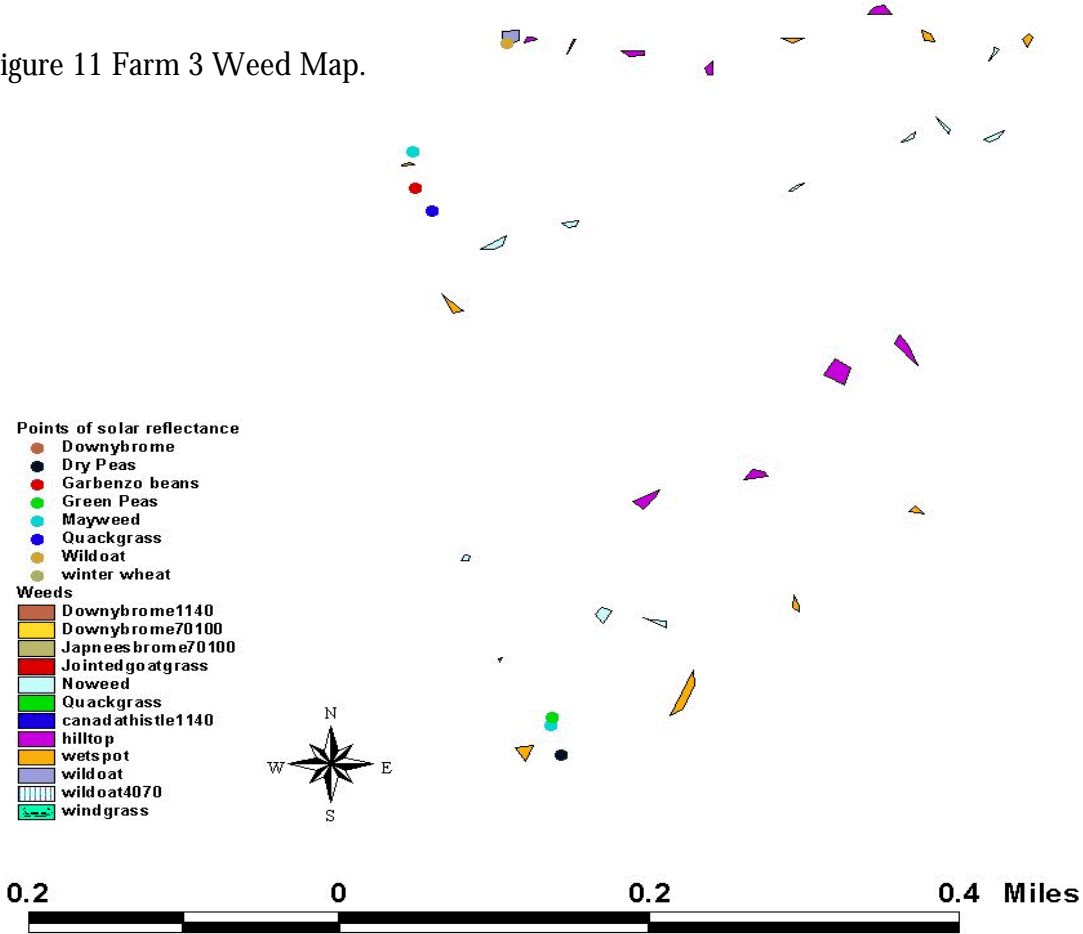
igure 11 Farm 3 Weed Map.

Points of solar reflectance
Downybrome
Dry Peas
Garbenzo beans
Green Peas
Mayweed
Quackgrass
Wildoat
winter wheat
Weeds
Downybrome1140
Downybrome70100
Japneesbrome70100
Jointedgoatgrass
Noweed
Quackgrass
canadathistle1140
hilltop
wetspot
wildoat
wildoat4070
windgrass

N
W
E
S

0.2 0 0.2 0.4 Miles